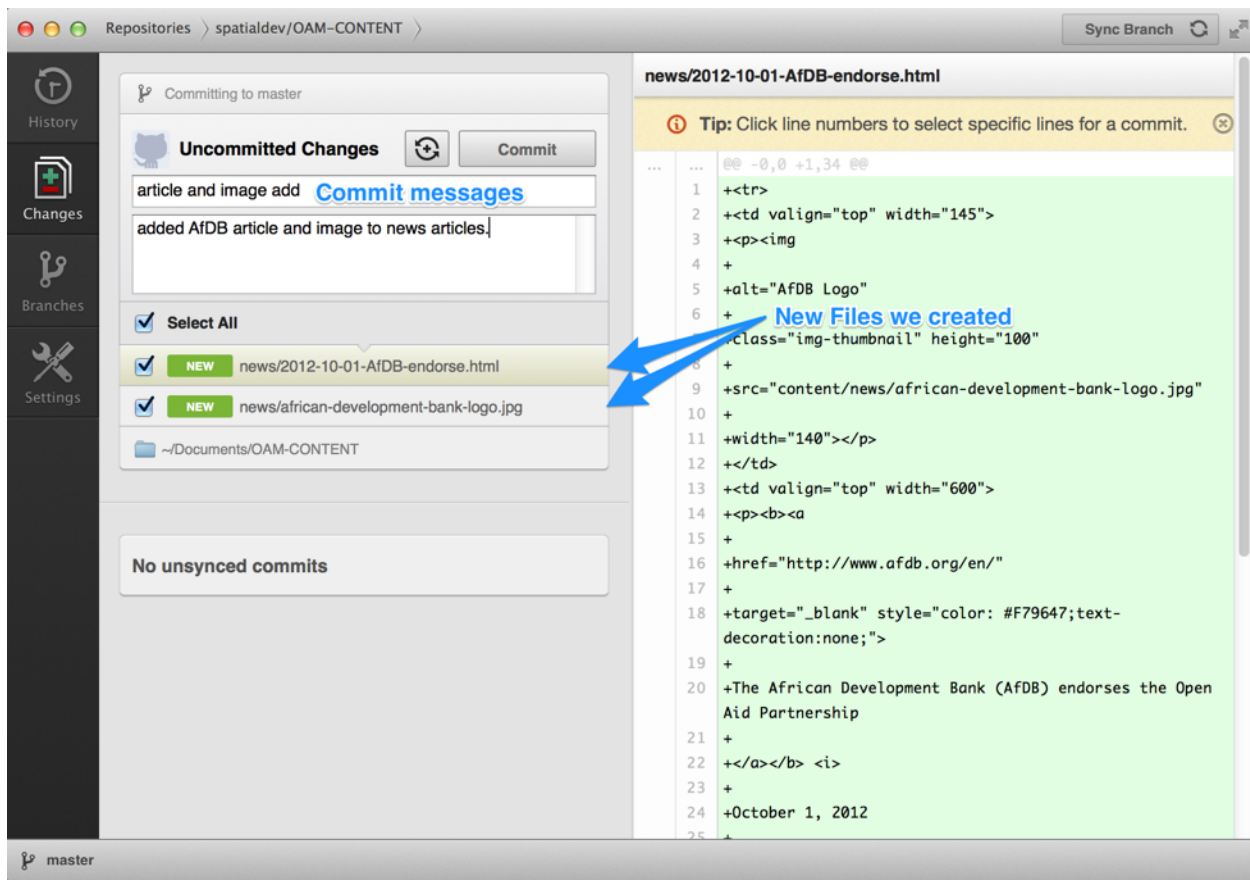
Repositories spatialdev/OAM-CONTENT

Sync Branch

History

Changes

Branches

Settings

Committing to master

Uncommitted Changes

Commit

article and image add

Commit messages

added AfDB article and image to news articles.

Select All

NEW news/2012-10-01-AfDB-endorse.html

NEW news/african-development-bank-logo.jpg

~/Documents/OAM-CONTENT

No unsynced commits

news/2012-10-01-AfDB-endorse.html

Tip: Click line numbers to select specific lines for a commit.

... ... @@ -0,0 +1,34 @@
1 +<tr>
2 +<td valign="top" width="145">
3 +<p><img
4 +
5 +alt="AfDB Logo"
6 +

New Files we created

7 +class="img-thumbnail" height="100"
8 +
9 +src="content/news/african-development-bank-logo.jpg"
10 +
11 +width="140"></p>
12 +</td>
13 +<td valign="top" width="600">
14 +<p><b><a
15 +
16 +href="http://www.afdb.org/en/"
17 +
18 +target="_blank" style="color: #F79647;text-decoration:none;">
19 +
20 +The African Development Bank (AfDB) endorses the Open Aid Partnership
21 +
22 +</a></b> <i>
23 +
24 +October 1, 2012

master